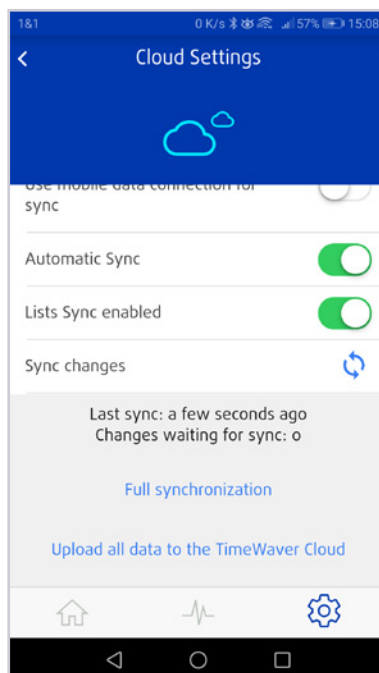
1&1
0 K/s 57% 15:08

Cloud Settings

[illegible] sync

Automatic Sync

Lists Sync enabled

Sync changes

Last sync: a few seconds ago
Changes waiting for sync: 0

Full synchronization

Upload all data to the TimeWaver Cloud